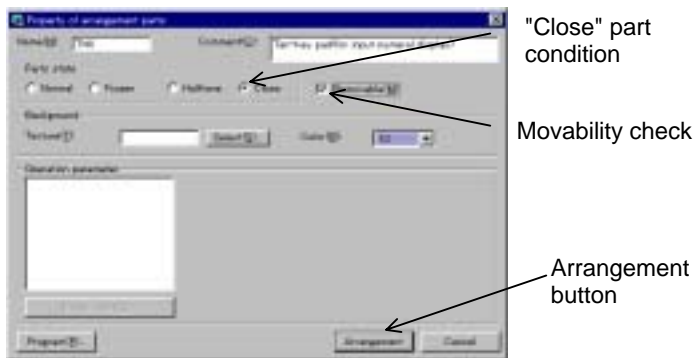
Property of arrangement parts

Name(N) Tbb

Comment(C) Ten key position input numerical display

Parts state

Normal Frozen Halftone Close

Movable(M)

Background

Texture(T) Select(S) Color(B)

Operation parameter

Program(P)... Arrangement Cancel

"Close" part condition

Movability check

Arrangement button